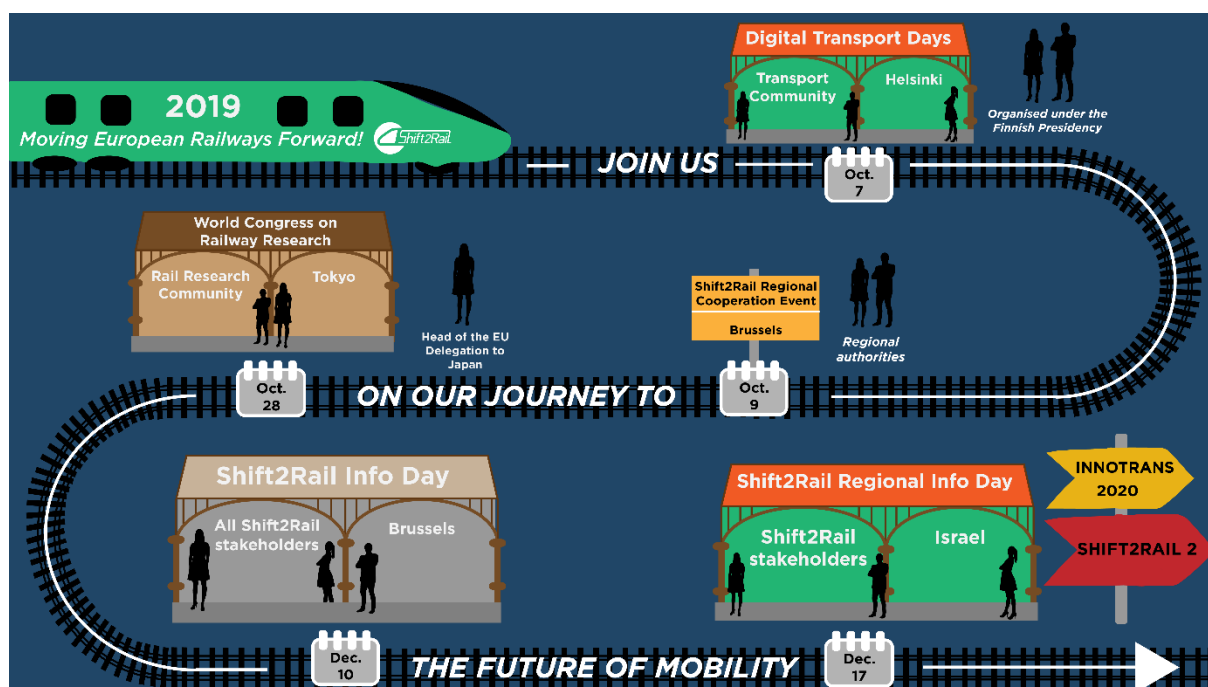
2019
Moving European Railways Forward!
Shift2Rail

Digital Transport Days
Transport Community
Helsinki
Organised under the Finnish Presidency

JOIN US
Oct.
7

World Congress on Railway Research
Rail Research Community
Tokyo
Head of the EU Delegation to Japan

Shift2Rail Regional Cooperation Event
Brussels
Regional authorities

Oct.
28
ON OUR JOURNEY TO
Oct.
9

Shift2Rail Info Day
All Shift2Rail stakeholders
Brussels

Shift2Rail Regional Info Day
Shift2Rail stakeholders
Israel

INNOTRANS 2020
SHIFT2RAIL 2

Dec.
10
THE FUTURE OF MOBILITY
Dec.
17